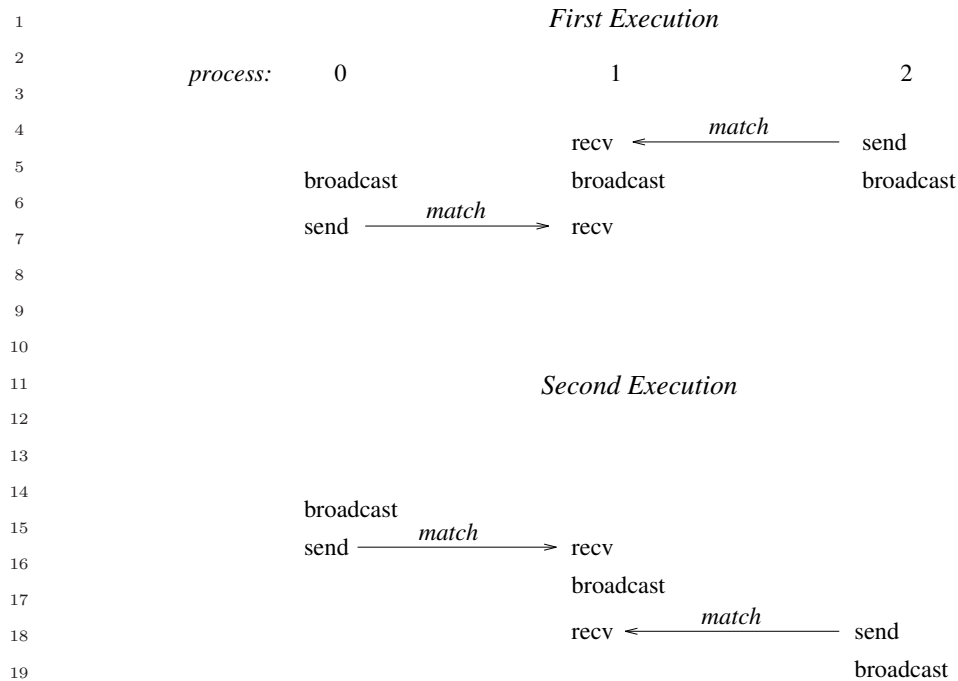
1 First Execution
2
3 process: 0 1 2
4 recv match send
5 broadcast broadcast broadcast
6
7 send match recv
8
9
10
11 Second Execution
12
13
14
15 broadcast
16 send match recv
17 broadcast
18 recv match send
19 broadcast